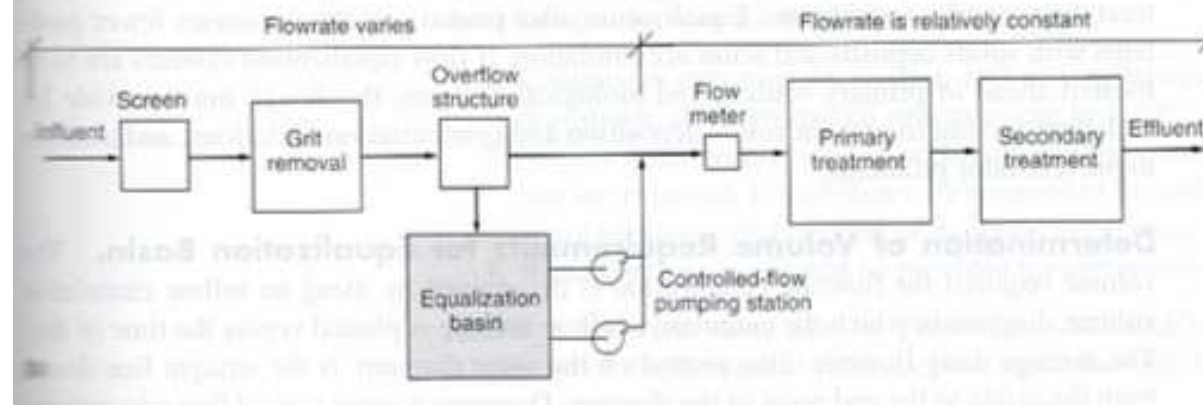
Flowrate varies

Flowrate is relatively constant

Influent

Screen

Grit removal

Overflow structure

Flow meter

Primary treatment

Secondary treatment

Effluent

Equalization basin

Controlled-flow pumping station

Determination of Volume Requirements for Equalization Basin.

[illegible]